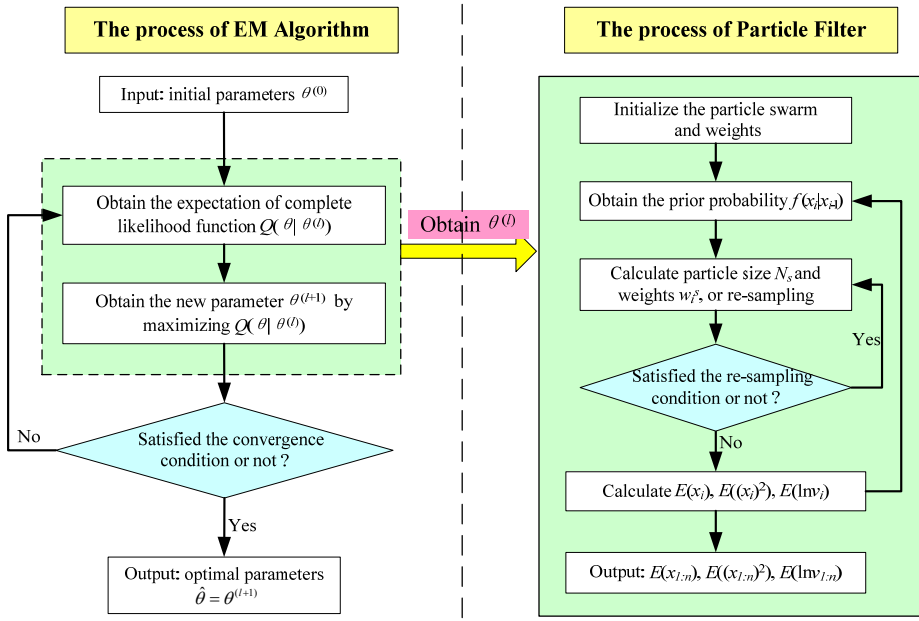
The process of EM Algorithm

Input: initial parameters $\theta^{(0)}$

Obtain the expectation of complete likelihood function $Q(\theta|\theta^{(l)})$

Obtain the new parameter $\theta^{(l+1)}$ by maximizing $Q(\theta|\theta^{(l)})$

Satisfied the convergence condition or not ?

No

Yes

Output: optimal parameters $\hat{\theta} = \theta^{(l+1)}$

Obtain $\theta^{(l)}$

The process of Particle Filter

Initialize the particle swarm and weights

Obtain the prior probability $f(x_i|x_{i-1})$

Calculate particle size $N_s$ and weights $w_i^s$, or re-sampling

Yes

Satisfied the re-sampling condition or not ?

No

Calculate $E(x_i)$, $E((x_i)^2)$, $E(\ln v_i)$

Output: $E(x_{1:n})$, $E((x_{1:n})^2)$, $E(\ln v_{1:n})$